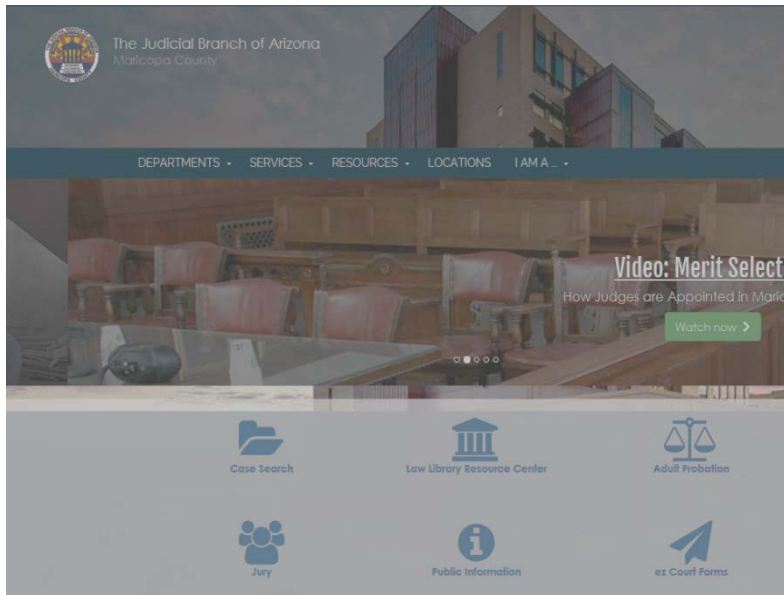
The Judicial Branch of Arizona
Maricopa County

DEPARTMENTS SERVICES RESOURCES LOCATIONS I AM A...

Video: Merit Select
How Judges are Appointed in Maric
Watch now

Case Search
Law Library Resource Center
Adult Probation
Jury
Public Information
ez Court Forms